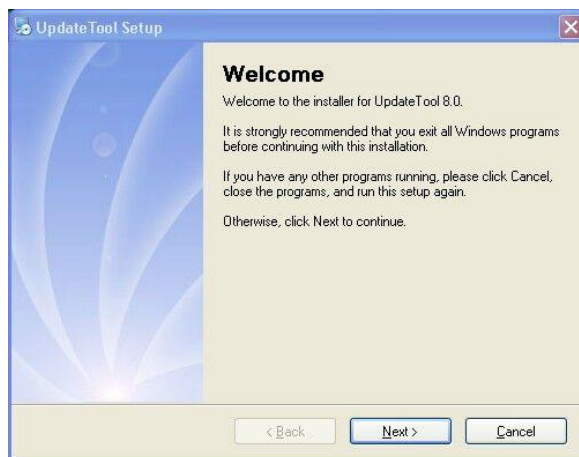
UpdateTool Setup

Welcome

Welcome to the installer for UpdateTool 8.0.

It is strongly recommended that you exit all Windows programs before continuing with this installation.

If you have any other programs running, please click Cancel, close the programs, and run this setup again.

Otherwise, click Next to continue.

< Back
Next >
Cancel